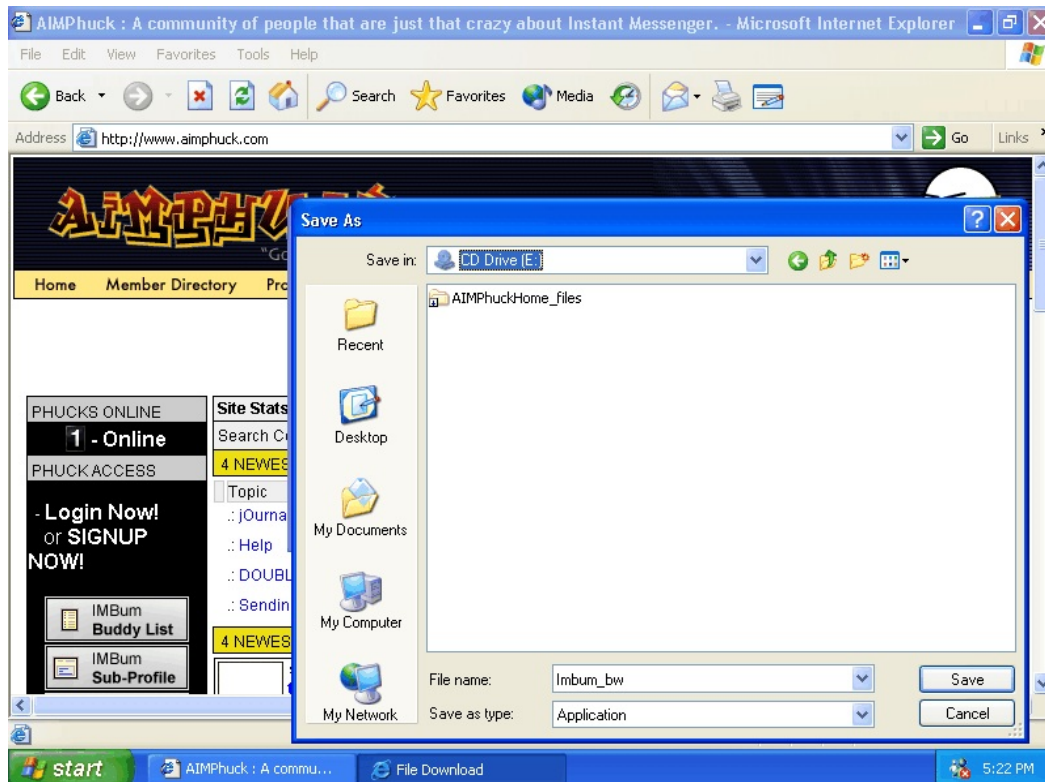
AIMPhuck : A community of people that are just that crazy about Instant Messenger. - Microsoft Internet Explorer

File Edit View Favorites Tools Help

Back Search Favorites Media

Address http://www.aimphuck.com Go Links

AIMPHUCK

"Go

Home Member Directory Pro

PHUCKS ONLINE
1 - Online
PHUCK ACCESS
- Login Now! or SIGNUP NOW!

IMBum Buddy List
IMBum Sub-Profile

Site Stats
Search C
4 NEWES
Topic
.: jOurna
.: Help
.: DOUBL
.: Sendin
4 NEWES

Save As

Save in: CD Drive (E:)

AIMPhuckHome_files

Recent
Desktop
My Documents
My Computer
My Network

File name: Imbum_bw
Save as type: Application

Save
Cancel

start AIMPhuck : A commu... File Download 5:22 PM